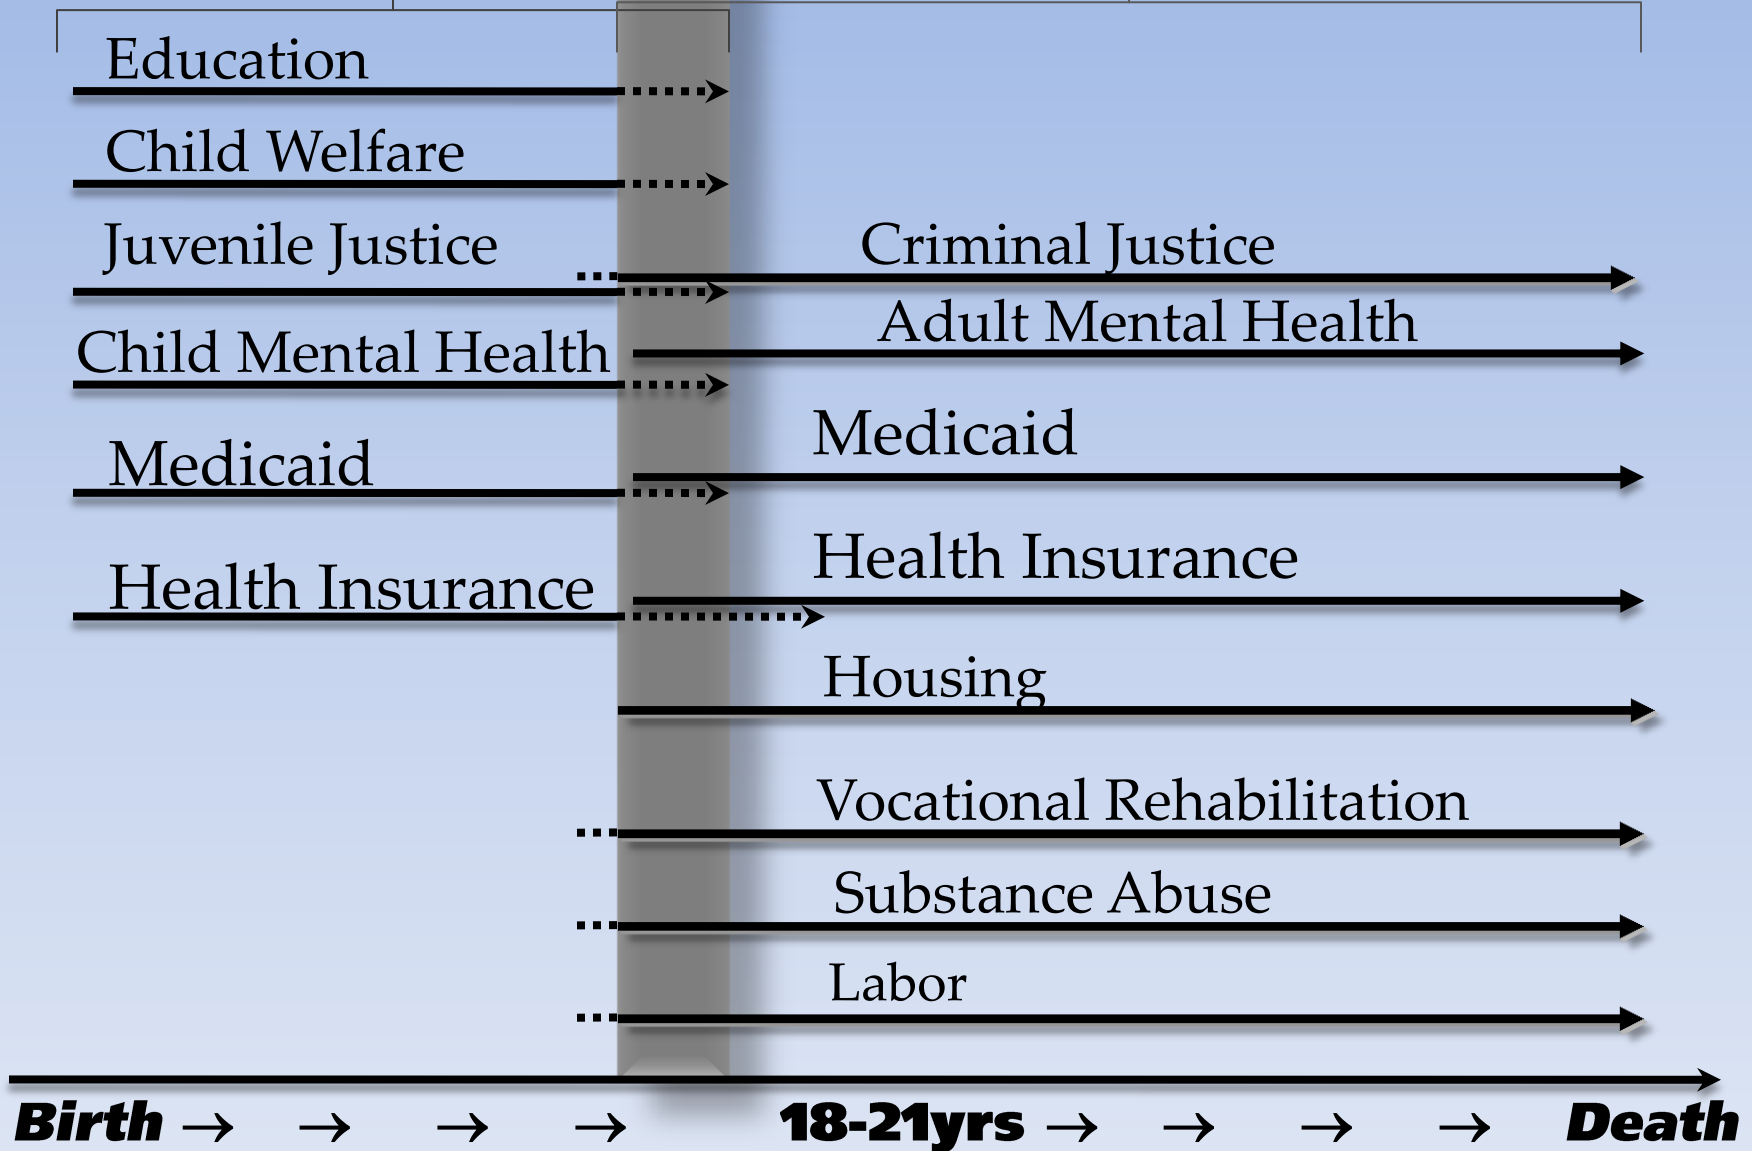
Education

Child Welfare

Juvenile Justice

Child Mental Health

Medicaid

Health Insurance

Criminal Justice

Adult Mental Health

Medicaid

Health Insurance

Housing

Vocational Rehabilitation

Substance Abuse

Labor

Birth → → → → 18-21yrs → → → → Death